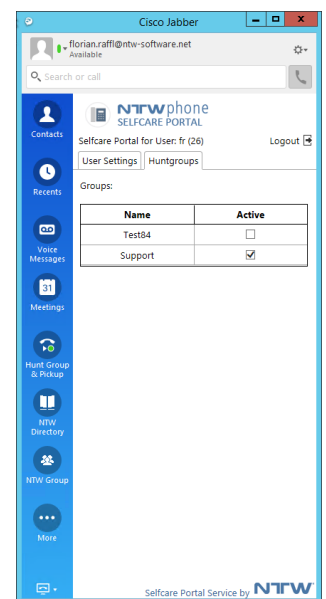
Cisco Jabber

florian.raffl@ntw-software.net
Available

Search or call

Contacts

Recents

Voice Messages

31
Meetings

Hunt Group & Pickup

NTW Directory

NTW Group

More

NTWphone
SELFCARE PORTAL

Selfcare Portal for User: fr (26)

Logout

User Settings | Huntgroups

Groups:

| Name | Active |
|---|---|
| Test84 | ☐ |
| Support | ☑ |

Selfcare Portal Service by NTW